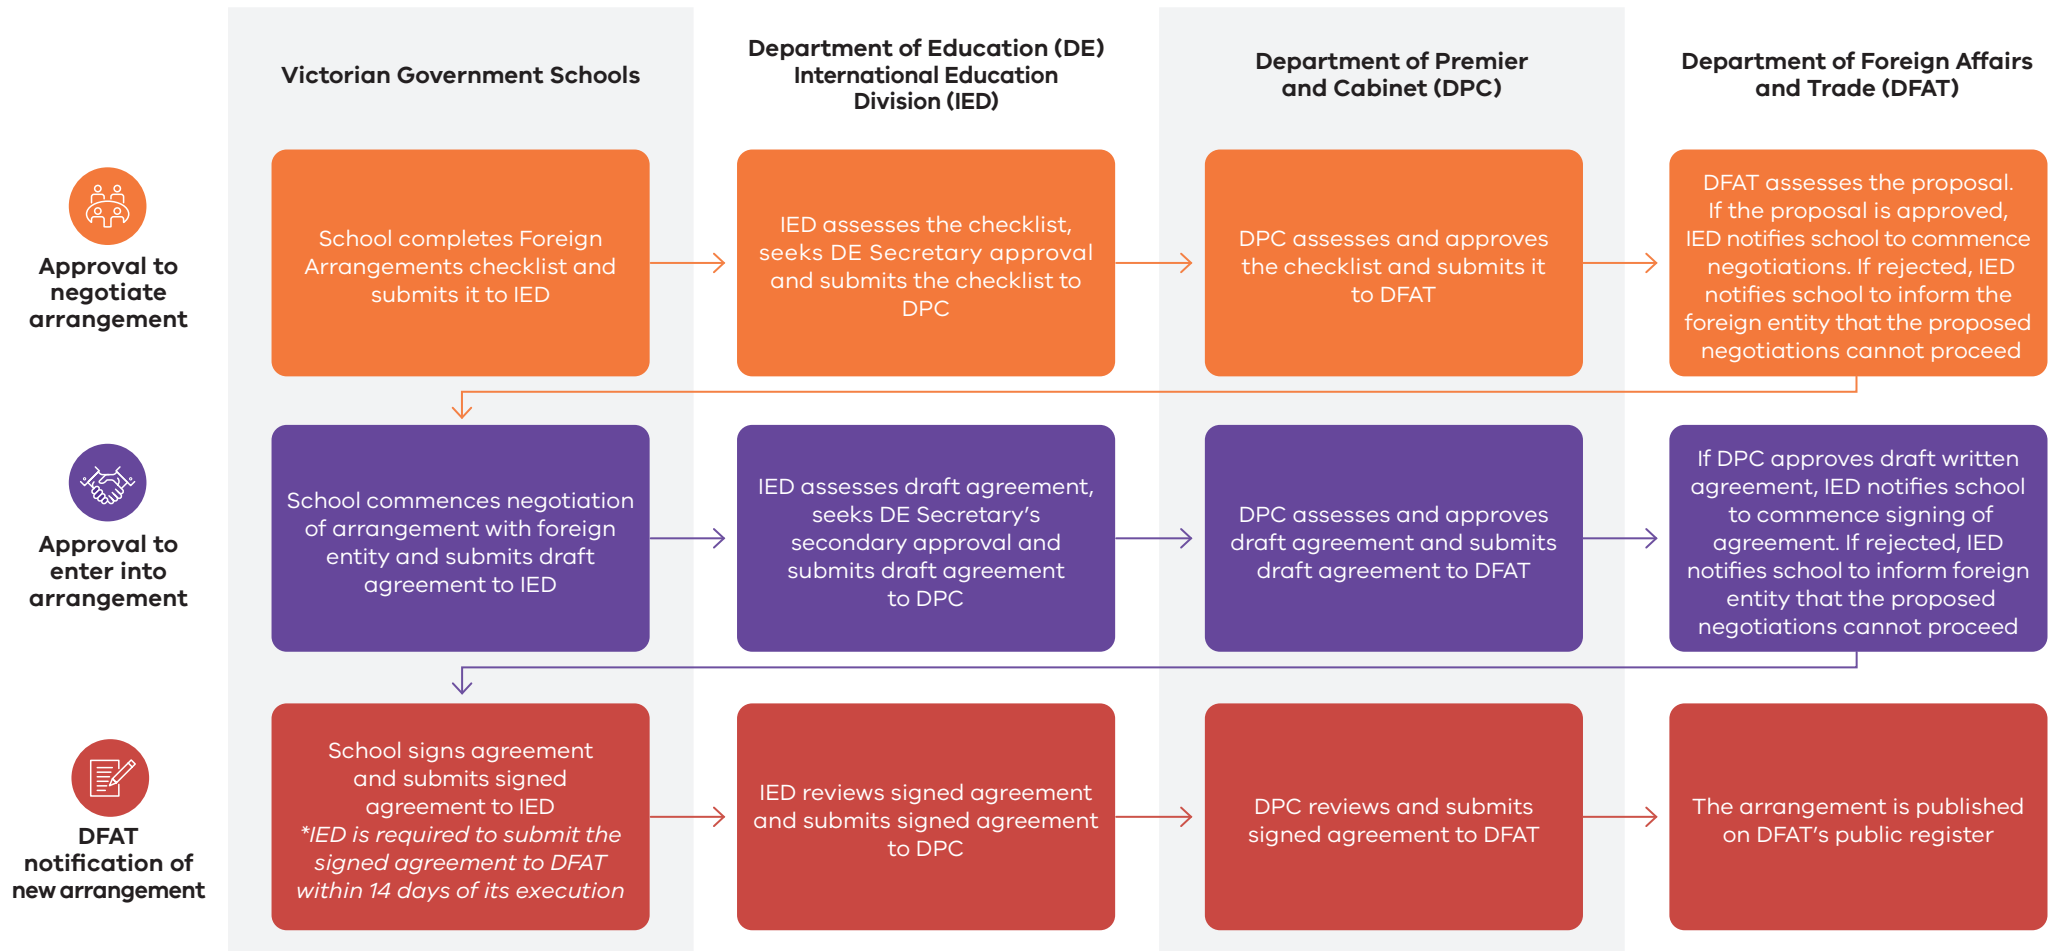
Victorian Government Schools

Department of Education (DE) International Education Division (IED)

Department of Premier and Cabinet (DPC)

Department of Foreign Affairs and Trade (DFAT)

Approval to negotiate arrangement

School completes Foreign Arrangements checklist and submits it to IED

IED assesses the checklist, seeks DE Secretary approval and submits the checklist to DPC

DPC assesses and approves the checklist and submits it to DFAT

DFAT assesses the proposal. If the proposal is approved, IED notifies school to commence negotiations. If rejected, IED notifies school to inform the foreign entity that the proposed negotiations cannot proceed

Approval to enter into arrangement

School commences negotiation of arrangement with foreign entity and submits draft agreement to IED

IED assesses draft agreement, seeks DE Secretary's secondary approval and submits draft agreement to DPC

DPC assesses and approves draft agreement and submits draft agreement to DFAT

If DPC approves draft written agreement, IED notifies school to commence signing of agreement. If rejected, IED notifies school to inform foreign entity that the proposed negotiations cannot proceed

DFAT notification of new arrangement

School signs agreement and submits signed agreement to IED
*IED is required to submit the signed agreement to DFAT within 14 days of its execution

IED reviews signed agreement and submits signed agreement to DPC

DPC reviews and submits signed agreement to DFAT

The arrangement is published on DFAT's public register